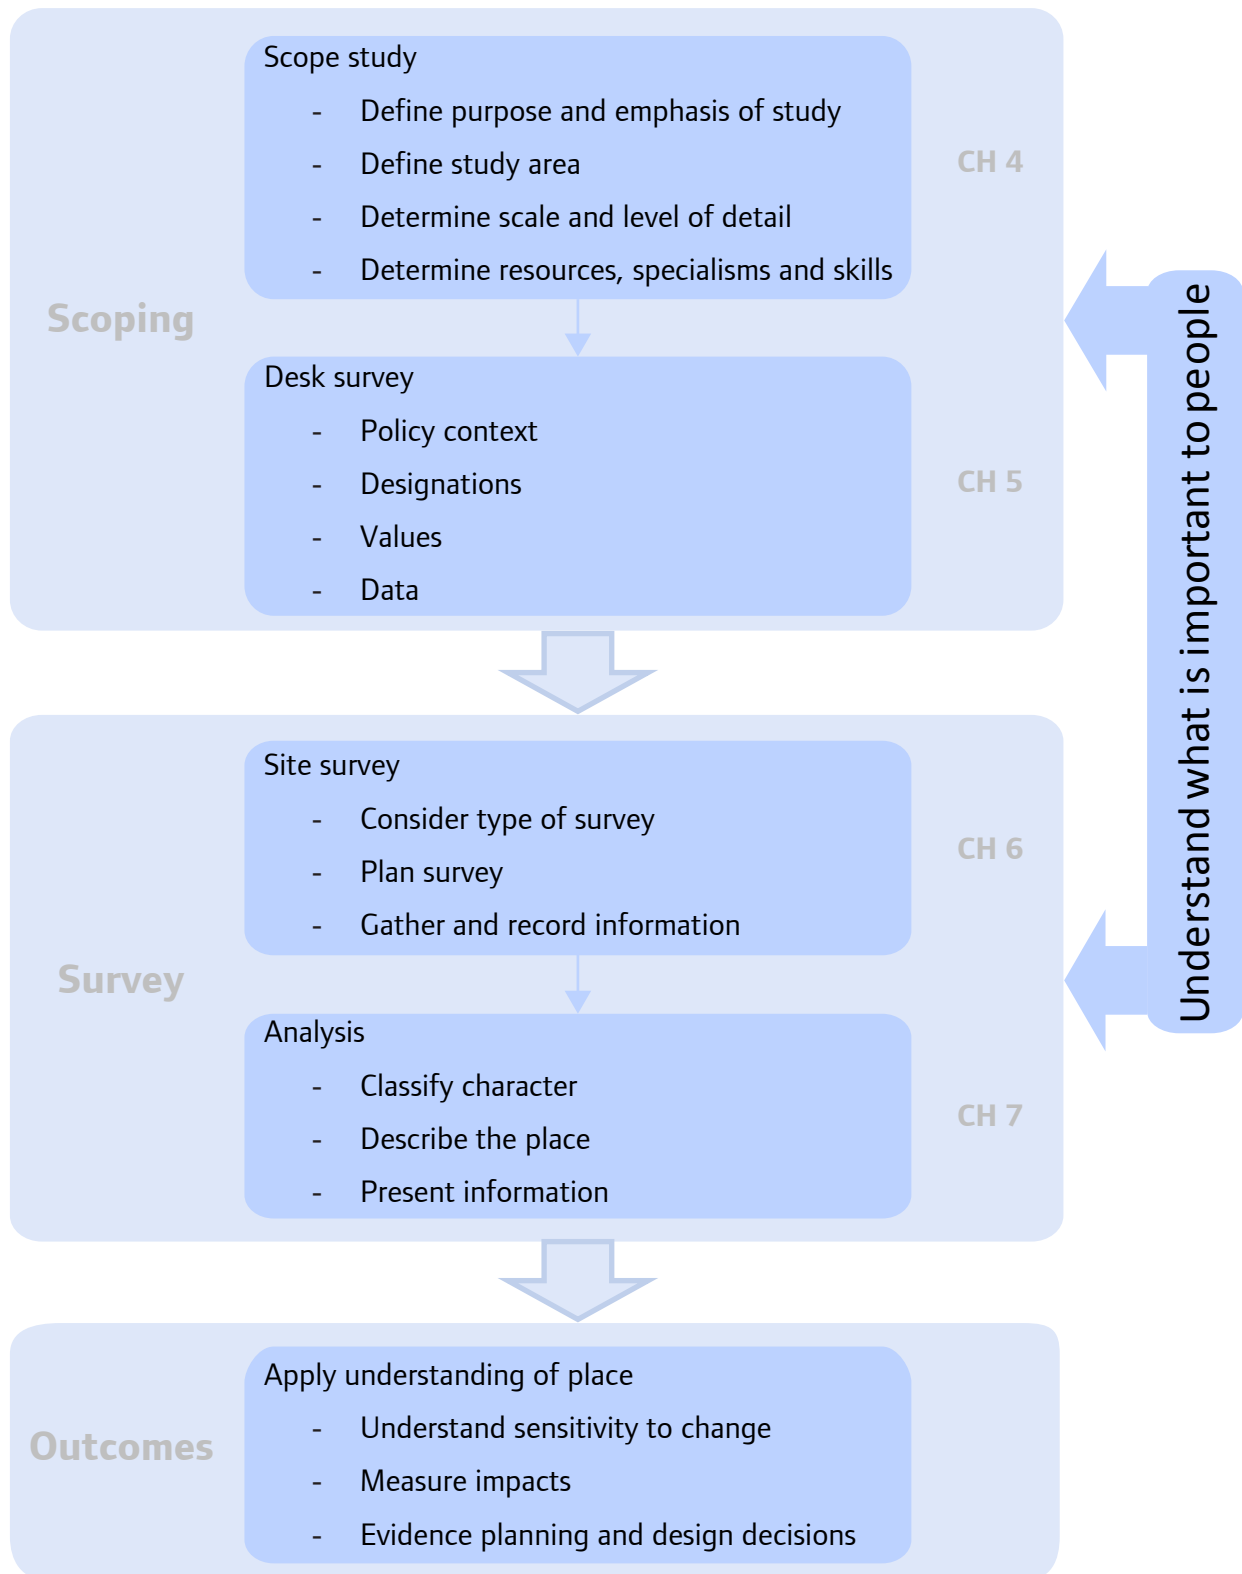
Scoping

Scope study
- Define purpose and emphasis of study
- Define study area
- Determine scale and level of detail
- Determine resources, specialisms and skills

CH 4

Desk survey
- Policy context
- Designations
- Values
- Data

CH 5

Survey

Site survey
- Consider type of survey
- Plan survey
- Gather and record information

CH 6

Analysis
- Classify character
- Describe the place
- Present information

CH 7

Outcomes

Apply understanding of place
- Understand sensitivity to change
- Measure impacts
- Evidence planning and design decisions

Understand what is important to people